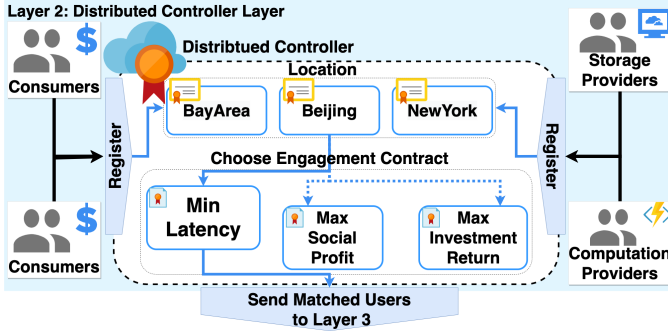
Layer 2: Distributed Controller Layer

Distribtued Controller

Consumers

Consumers

Register

Location

BayArea

Beijing

NewYork

Choose Engagement Contract

Min Latency

Max Social Profit

Max Investment Return

Register

Storage Providers

Computation Providers

Send Matched Users to Layer 3